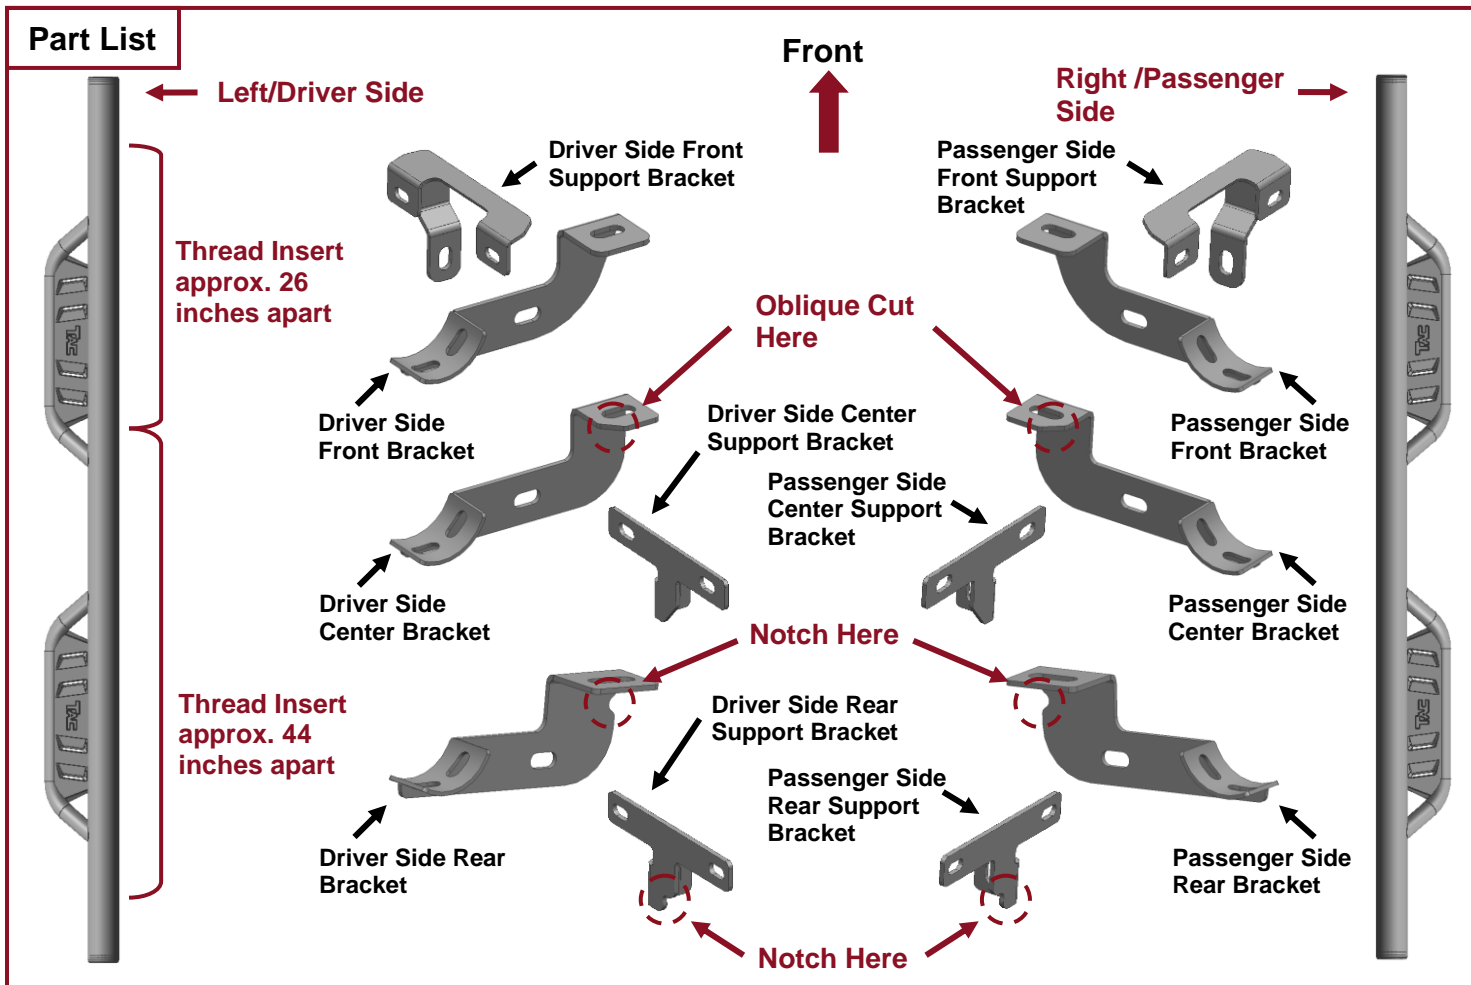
Part List

Front

Left/Driver Side

Right /Passenger Side

Driver Side Front Support Bracket

Passenger Side Front Support Bracket

Thread Insert approx. 26 inches apart

Oblique Cut Here

Driver Side Front Bracket

Passenger Side Front Bracket

Driver Side Center Support Bracket

Passenger Side Center Support Bracket

Driver Side Center Bracket

Passenger Side Center Bracket

Notch Here

Thread Insert approx. 44 inches apart

Driver Side Rear Support Bracket

Passenger Side Rear Support Bracket

Driver Side Rear Bracket

Passenger Side Rear Bracket

Notch Here

TAC

TAC

TAC

TAC